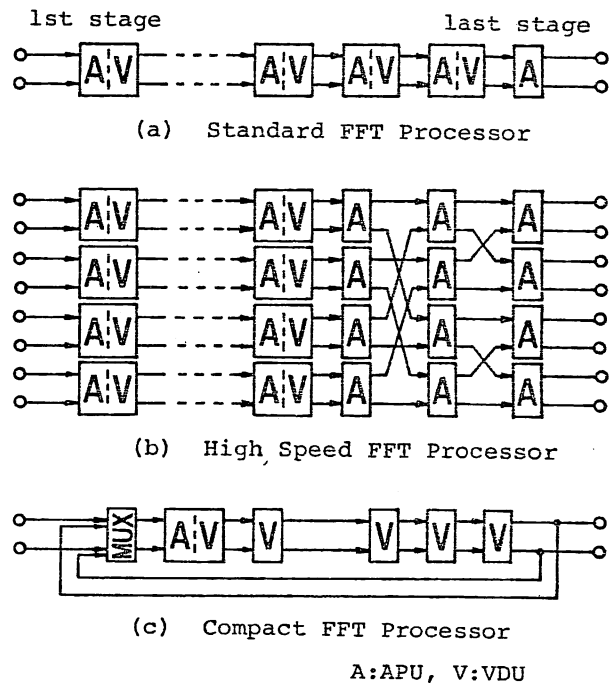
1st stage

last stage

A V

A V

A V

A V

A

(a) Standard FFT Processor

A V

A V

A V

A V

A V

A V

A V

A V

A

A

A

A

A

A

A

A

A

A

A

A

(b) High Speed FFT Processor

MUX

A V

V

V

V

V

(c) Compact FFT Processor

A:APU, V:VDU